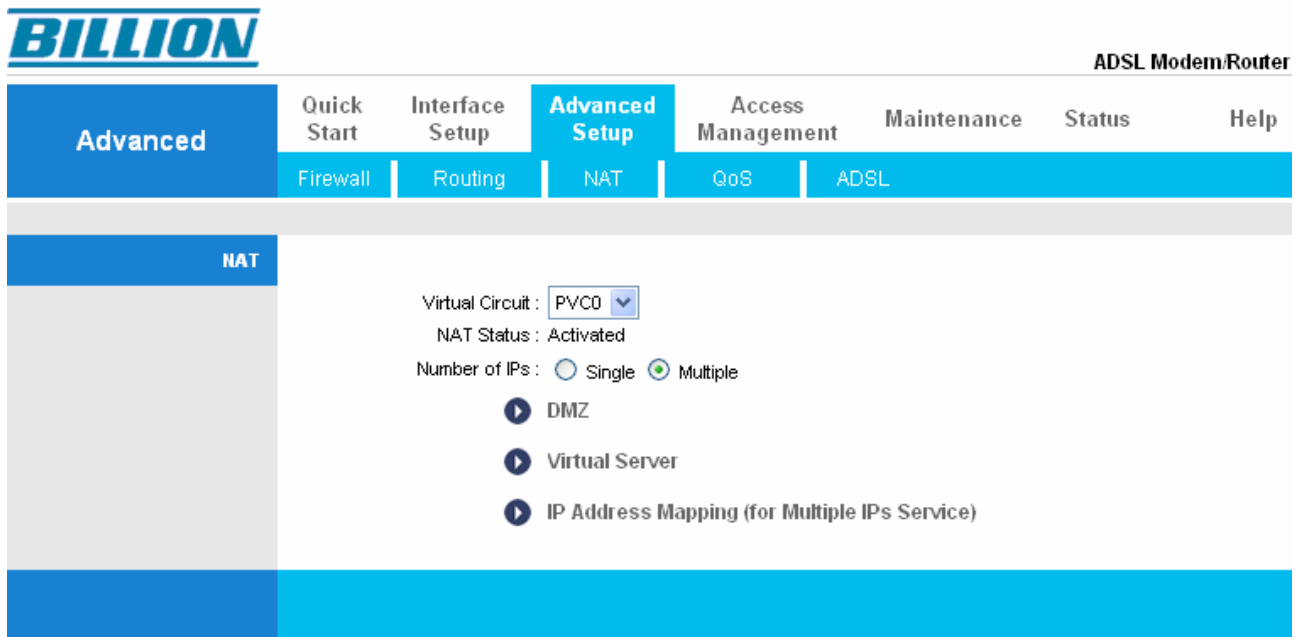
BILLION

ADSL Modem/Router

Advanced

Quick Start

Interface Setup

Advanced Setup

Access Management

Maintenance

Status

Help

Firewall

Routing

NAT

QoS

ADSL

NAT

Virtual Circuit : PVC0

NAT Status : Activated

Number of IPs : Single Multiple

DMZ

Virtual Server

IP Address Mapping (for Multiple IPs Service)